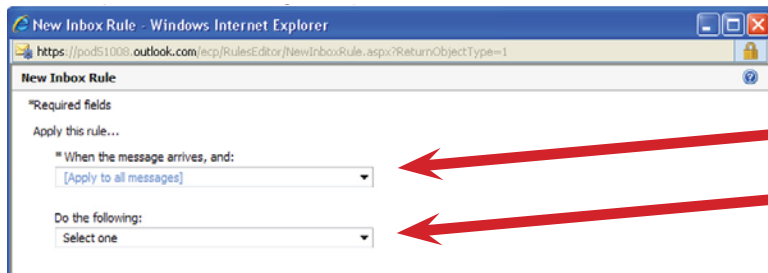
New Inbox Rule - Windows Internet Explorer

https://pod51008.outlook.com/ecp/RulesEditor/NewInboxRule.aspx?ReturnObjectType=1

New Inbox Rule

*Required fields

Apply this rule...

* When the message arrives, and:

[Apply to all messages]

Do the following:

Select one